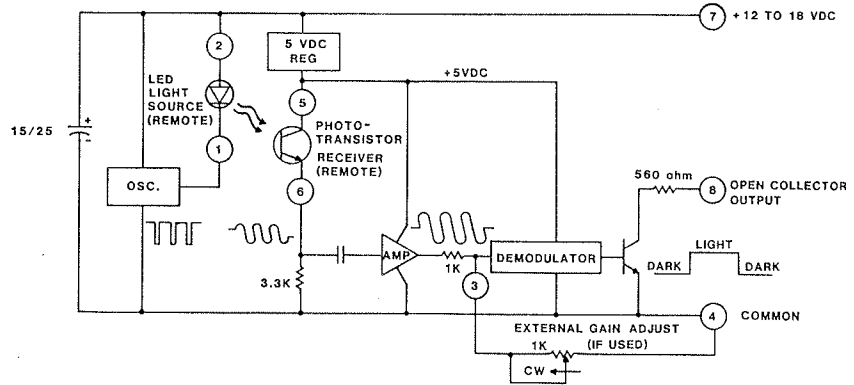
7 +12 TO 18 VDC

2

5 VDC REG

+5VDC

LED LIGHT SOURCE (REMOTE)

5

PHOTO-TRANSISTOR RECEIVER (REMOTE)

15/25

1

OSC.

6

560 ohm

8 OPEN COLLECTOR OUTPUT

AMP

1K

DEMODULATOR

LIGHT

DARK

DARK

3.3K

3

4 COMMON

EXTERNAL GAIN ADJUST (IF USED)

1K

CW